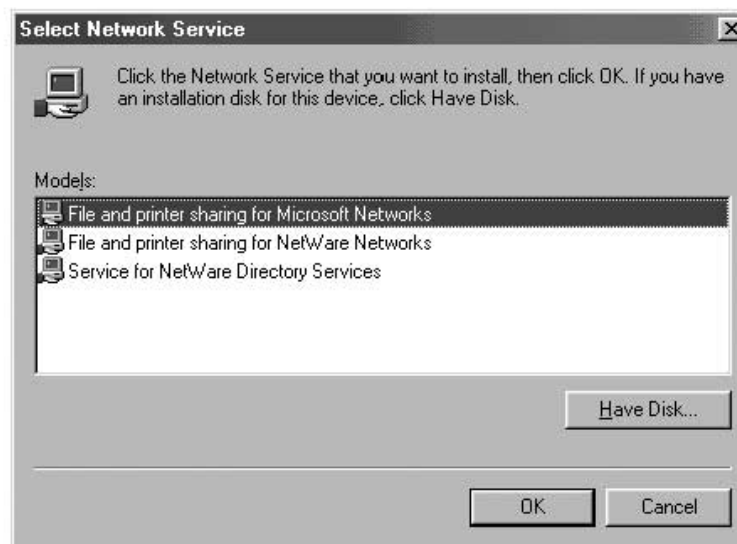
Select Network Service

Click the Network Service that you want to install, then click OK. If you have an installation disk for this device, click Have Disk.

Models:

File and printer sharing for Microsoft Networks
File and printer sharing for NetWare Networks
Service for NetWare Directory Services

Have Disk...

OK

Cancel